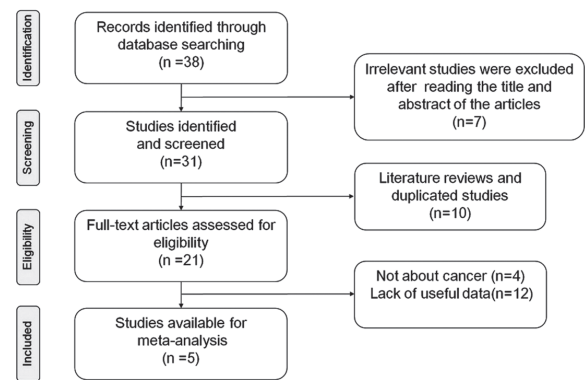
Identification

Records identified through database searching
(n =38)

Irrelevant studies were excluded after reading the title and abstract of the articles
(n=7)

Screening

Studies identified and screened
(n=31)

Literature reviews and duplicated studies
(n=10)

Eligibility

Full-text articles assessed for eligibility
(n =21)

Not about cancer (n=4)
Lack of useful data(n=12)

Included

Studies available for meta-analysis
(n =5)